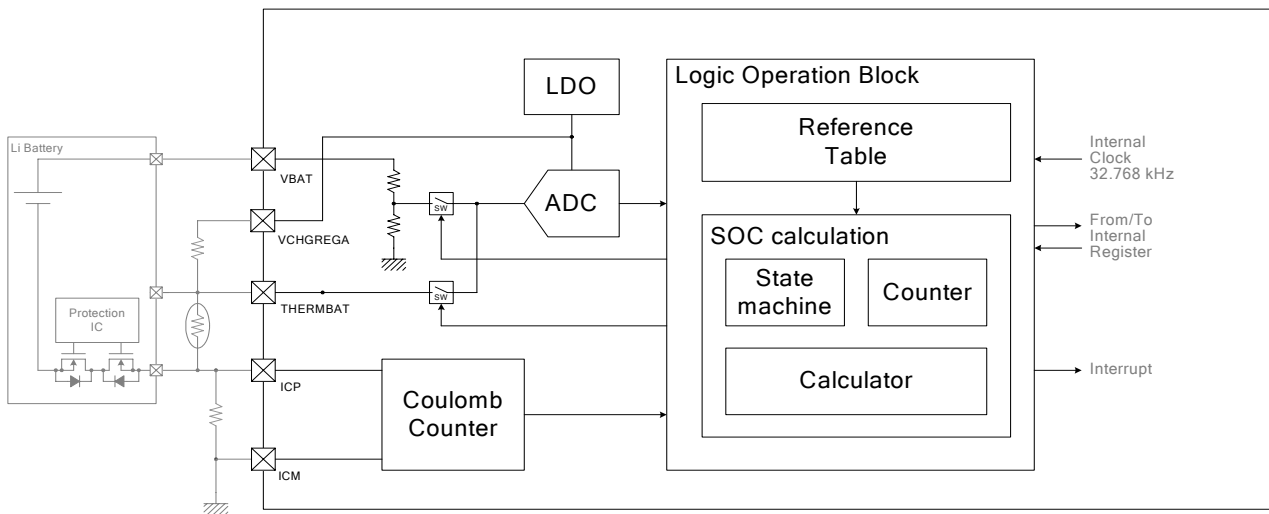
Li Battery

Protection IC

VBAT

VCHGREGA

THERMBAT

ICP

ICM

LDO

SW

SW

ADC

Coulomb Counter

Logic Operation Block

Reference Table

SOC calculation

State machine

Counter

Calculator

Internal Clock 32.768 kHz

From/To Internal Register

Interrupt